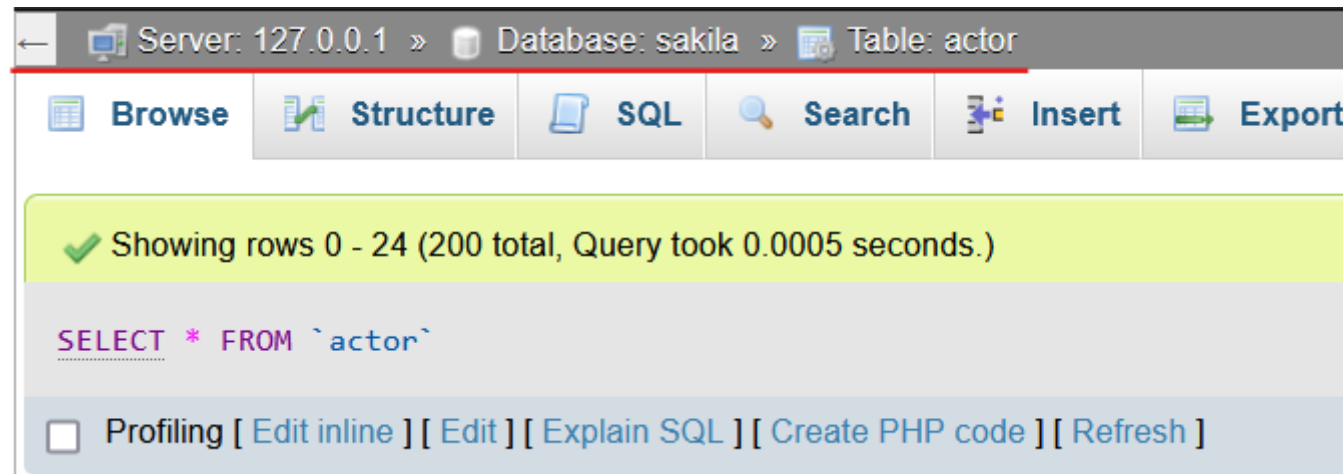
← Server: 127.0.0.1 » Database: sakila » Table: actor

Browse Structure SQL Search Insert Export

Showing rows 0 - 24 (200 total, Query took 0.0005 seconds.)

SELECT * FROM `actor`

Profiling [ Edit inline ] [ Edit ] [ Explain SQL ] [ Create PHP code ] [ Refresh ]